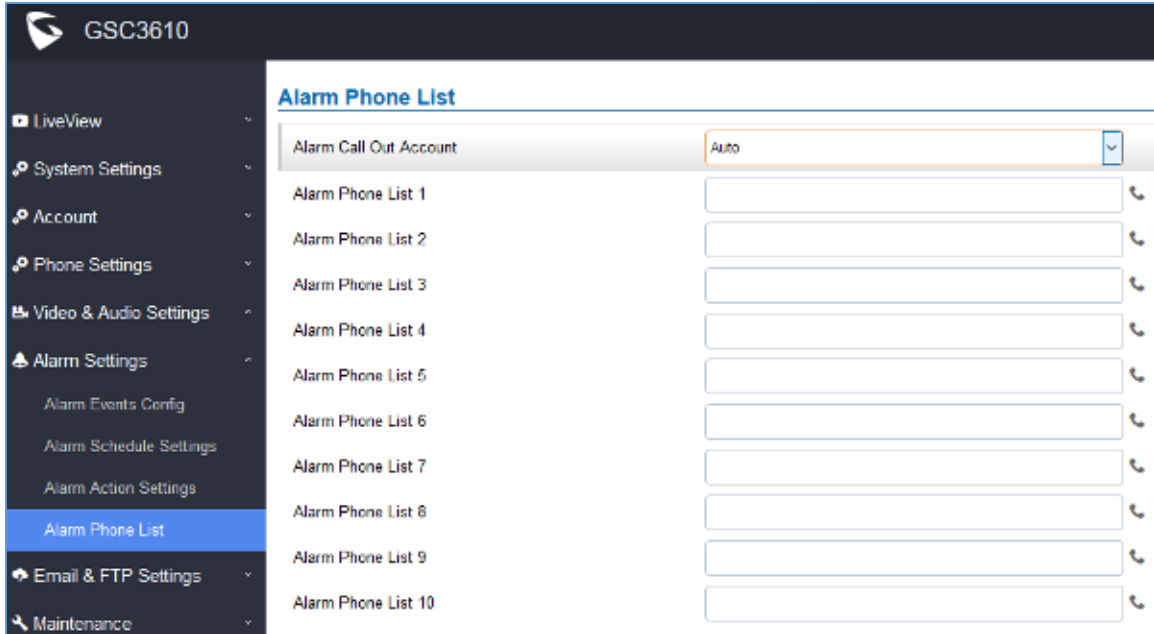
GSC3610

LiveView
System Settings
Account
Phone Settings
Video & Audio Settings
Alarm Settings
Alarm Events Config
Alarm Schedule Settings
Alarm Action Settings
Alarm Phone List
Email & FTP Settings
Maintenance

Alarm Phone List

Alarm Call Out Account
Auto
Alarm Phone List 1
Alarm Phone List 2
Alarm Phone List 3
Alarm Phone List 4
Alarm Phone List 5
Alarm Phone List 6
Alarm Phone List 7
Alarm Phone List 8
Alarm Phone List 9
Alarm Phone List 10